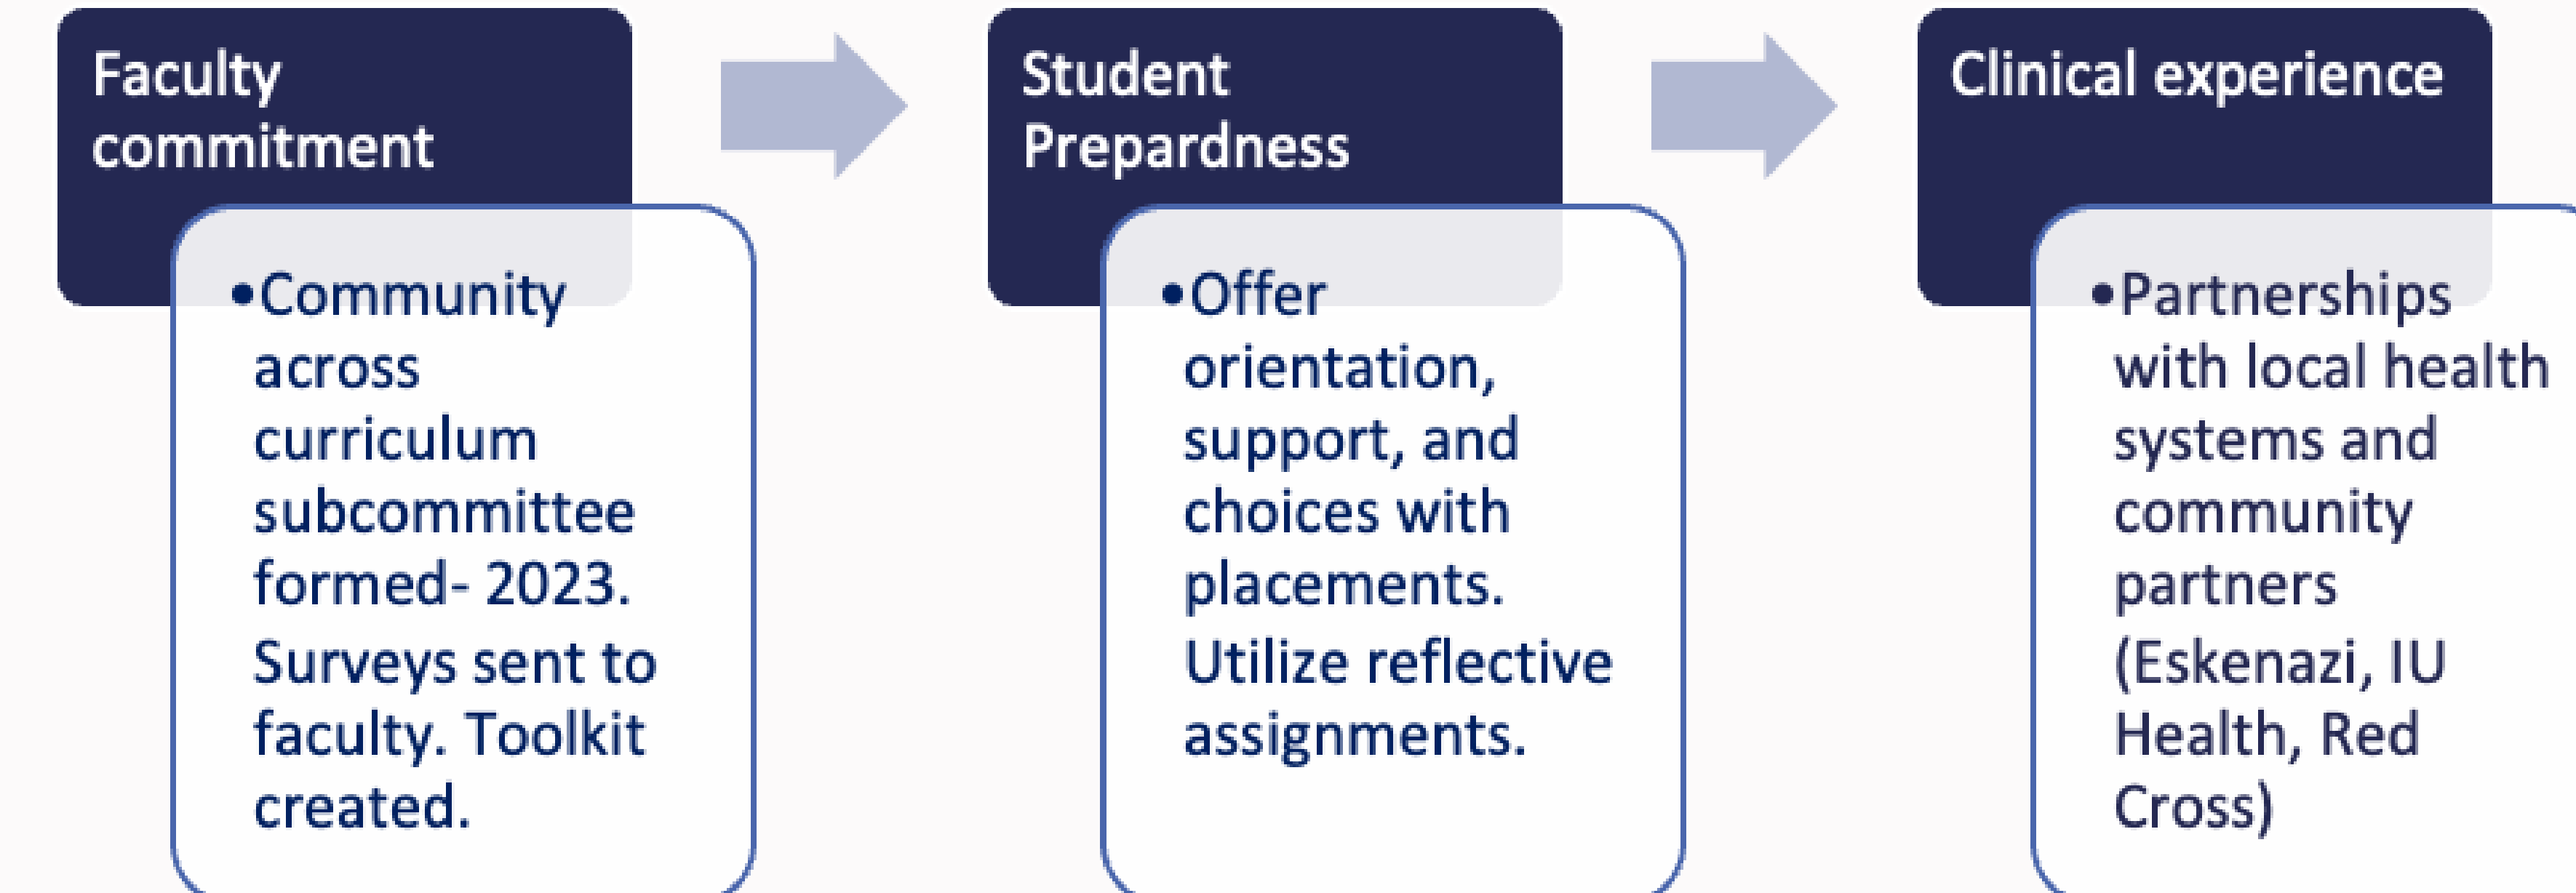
Faculty commitment

• Community across curriculum subcommittee formed- 2023. Surveys sent to faculty. Toolkit created.

Student Prepardness

• Offer orientation, support, and choices with placements. Utilize reflective assignments.

Clinical experience

• Partnerships with local health systems and community partners (Eskenazi, IU Health, Red Cross)